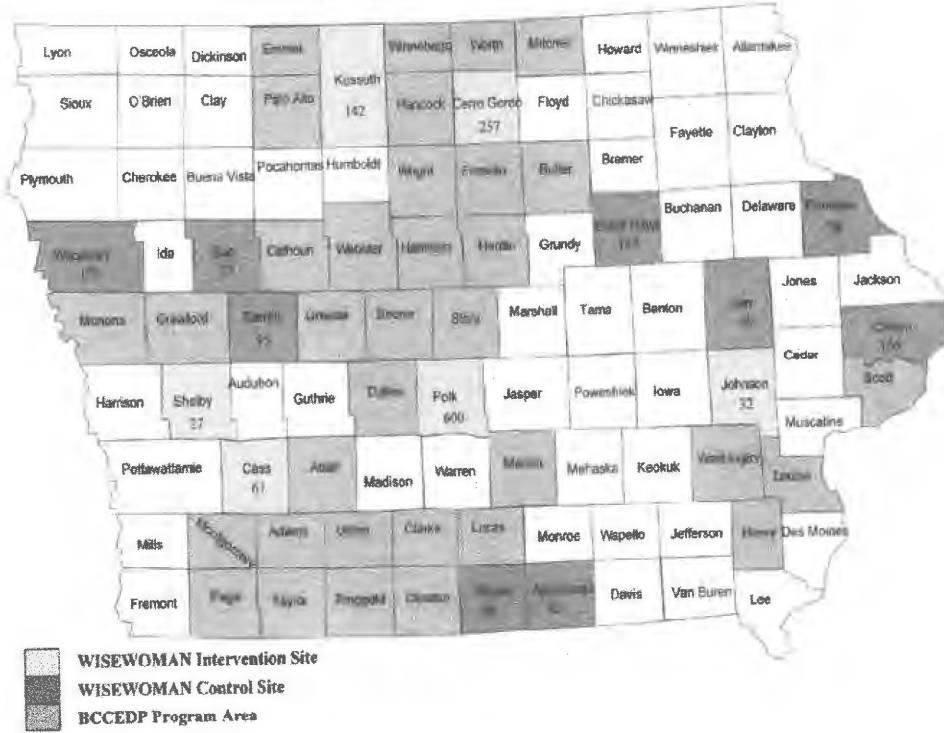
Lyon
Osceola
Dickinson
Emmet
Kossuth
142
Winnebago
Worth
Mitchell
Howard
Winneshiek
Allamakee
Sioux
O'Brien
Clay
Palo Alto
Hancock
Cerro Gordo
257
Floyd
Chickasaw
Fayette
Clayton
Plymouth
Cherokee
Buena Vista
Pocahontas
Humboldt
Wright
Franklin
Butler
Bremer
Black Hawk
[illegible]
Buchanan
Delaware
Dubuque
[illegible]
Woodbury
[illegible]
Ida
Sac
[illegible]
Calhoun
Webster
Hamilton
Hardin
Grundy
Jones
Jackson
Monona
Crawford
Carroll
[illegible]
Greene
Boone
Story
Marshall
Tama
Benton
Linn
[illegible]
Clinton
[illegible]
Cedar
Scott
Harrison
Shelby
27
Audubon
Guthrie
Dallas
Polk
600
Jasper
Poweshiek
Iowa
Johnson
32
Muscatine
Pottawattamie
Cass
61
Adair
Madison
Warren
Marion
Mahaska
Keokuk
Washington
Louisa
Mills
Montgomery
Adams
Union
Clarke
Lucas
Monroe
Wapello
Jefferson
Henry
Des Moines
Fremont
Page
Taylor
Ringgold
Decatur
Wayne
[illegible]
Appanoose
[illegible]
Davis
Van Buren
Lee
WISEWOMAN Intervention Site
WISEWOMAN Control Site
BCCEDP Program Area